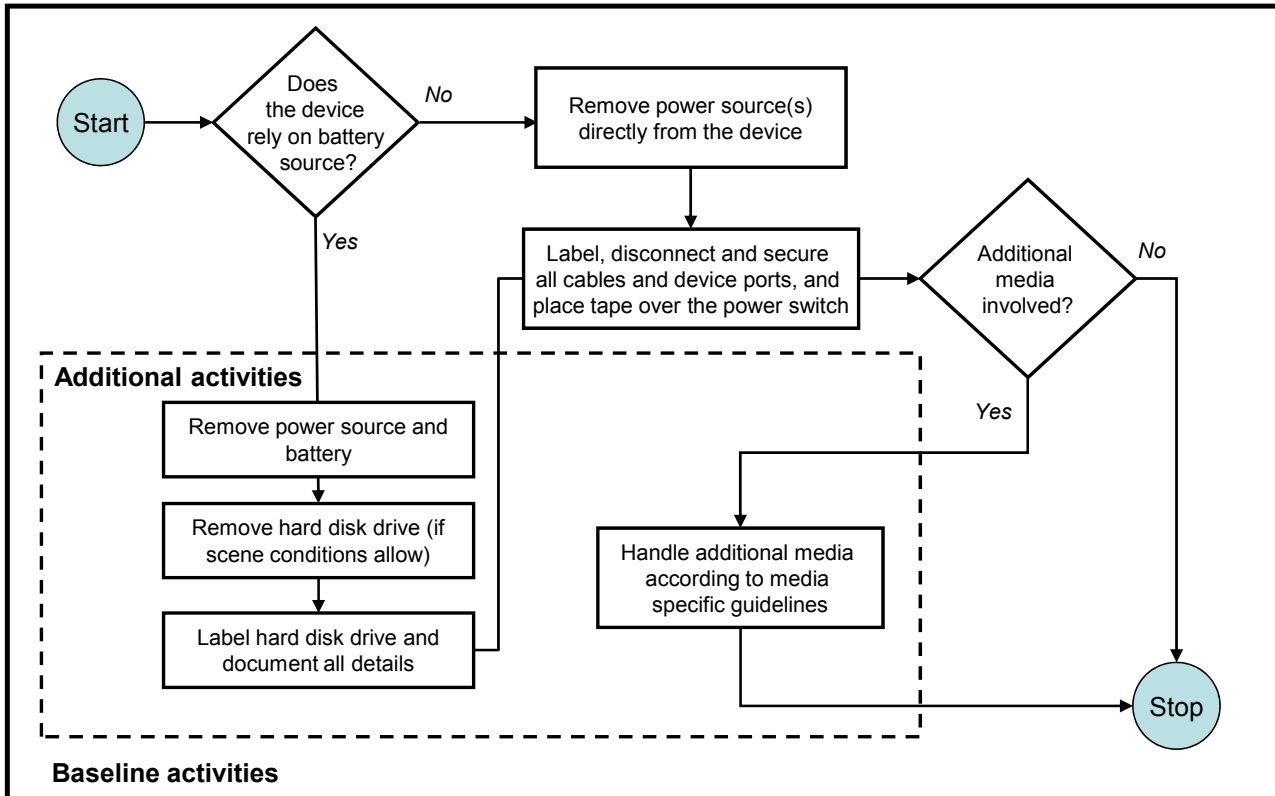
Start

Does the device rely on battery source?

No

Yes

Remove power source(s) directly from the device

Label, disconnect and secure all cables and device ports, and place tape over the power switch

Additional media involved?

No

Yes

Additional activities

Remove power source and battery

Remove hard disk drive (if scene conditions allow)

Label hard disk drive and document all details

Handle additional media according to media specific guidelines

Stop

Baseline activities